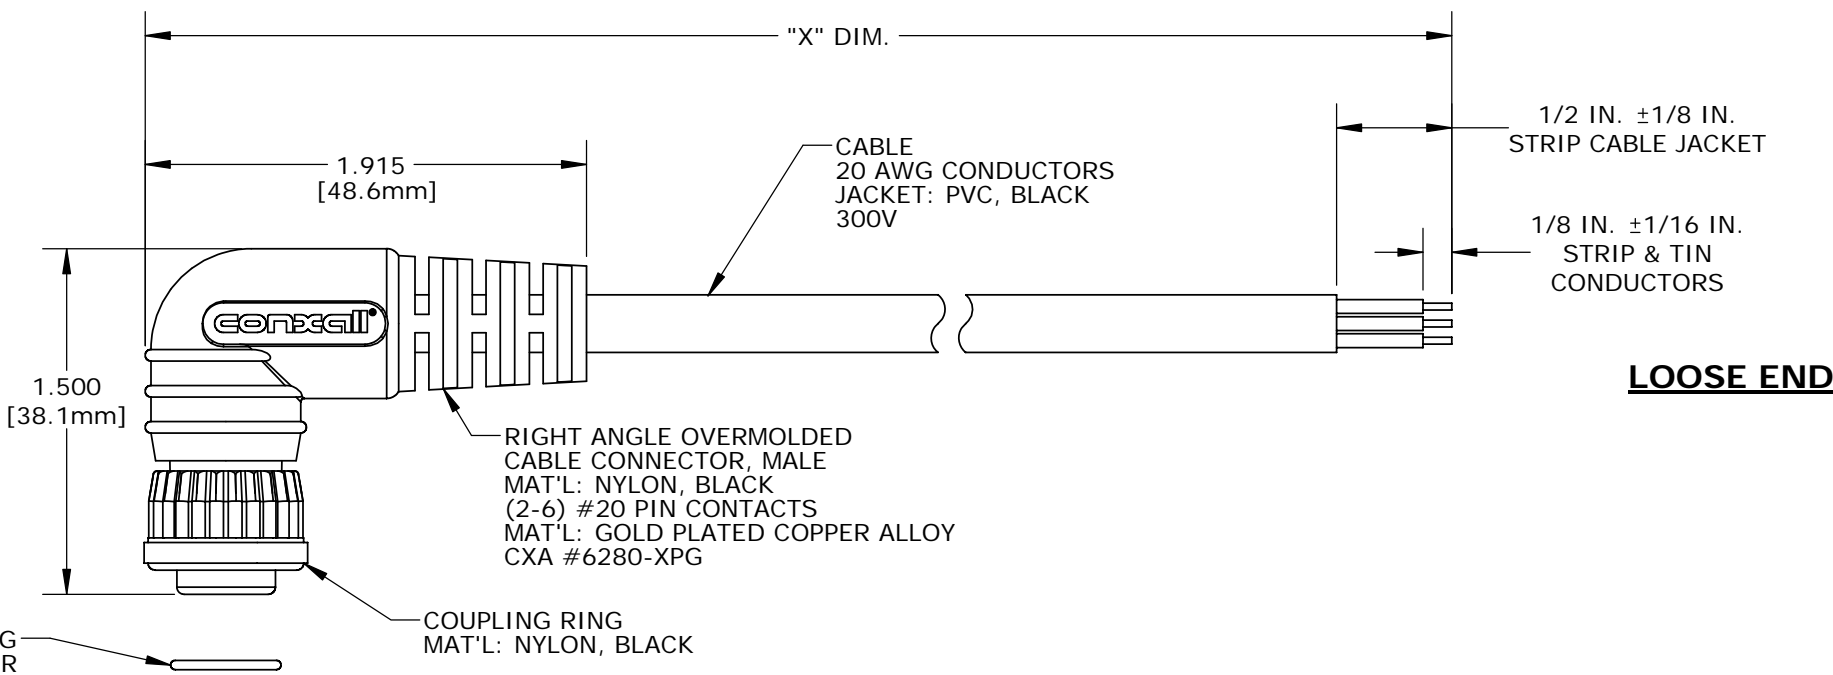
"X" DIM.

1/2 IN. ±1/8 IN.
STRIP CABLE JACKET

1.915
[48.6mm]

CABLE
20 AWG CONDUCTORS
JACKET: PVC, BLACK
300V

1/8 IN. ±1/16 IN.
STRIP & TIN
CONDUCTORS

conxall

1.500
[38.1mm]

LOOSE END

RIGHT ANGLE OVERMOLDED
CABLE CONNECTOR, MALE
MAT'L: NYLON, BLACK
(2-6) #20 PIN CONTACTS
MAT'L: GOLD PLATED COPPER ALLOY
CXA #6280-XPG

COUPLING RING
MAT'L: NYLON, BLACK

G
R